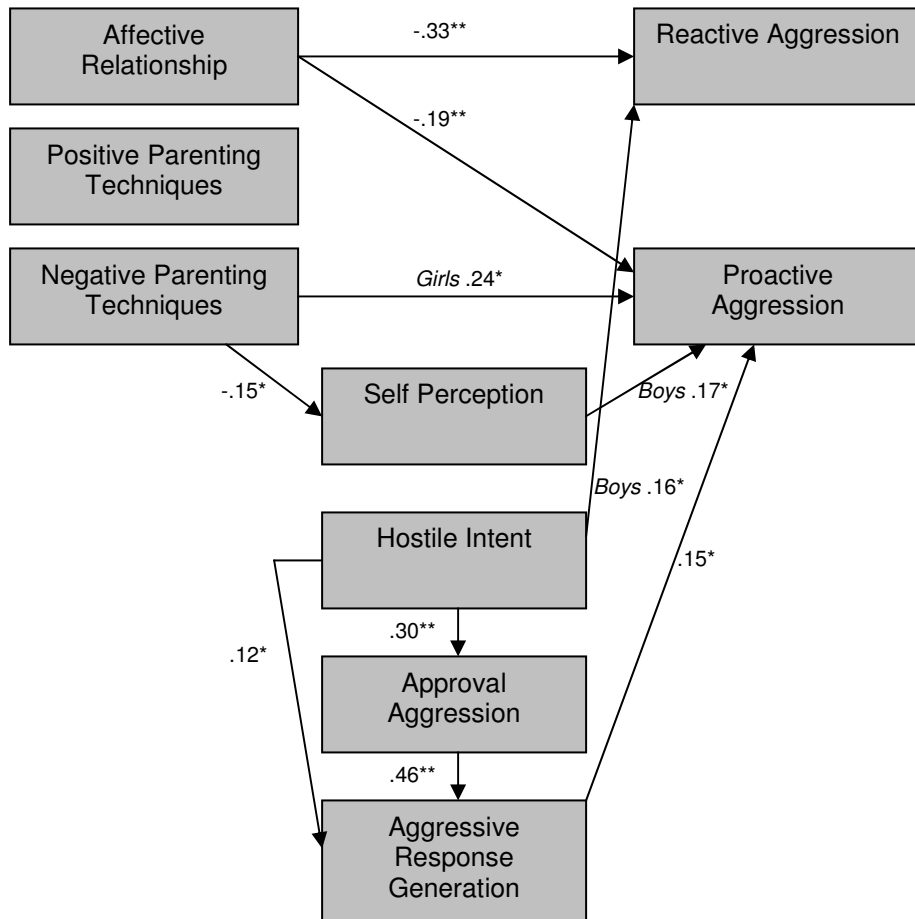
Affective Relationship

-.33**

Reactive Aggression

-.19**

Positive Parenting Techniques

Negative Parenting Techniques

Girls .24*

Proactive Aggression

-.15*

Self Perception

Boys .17*

Boys .16*

Hostile Intent

.15*

.12*

.30**

Approval Aggression

.46**

Aggressive Response Generation